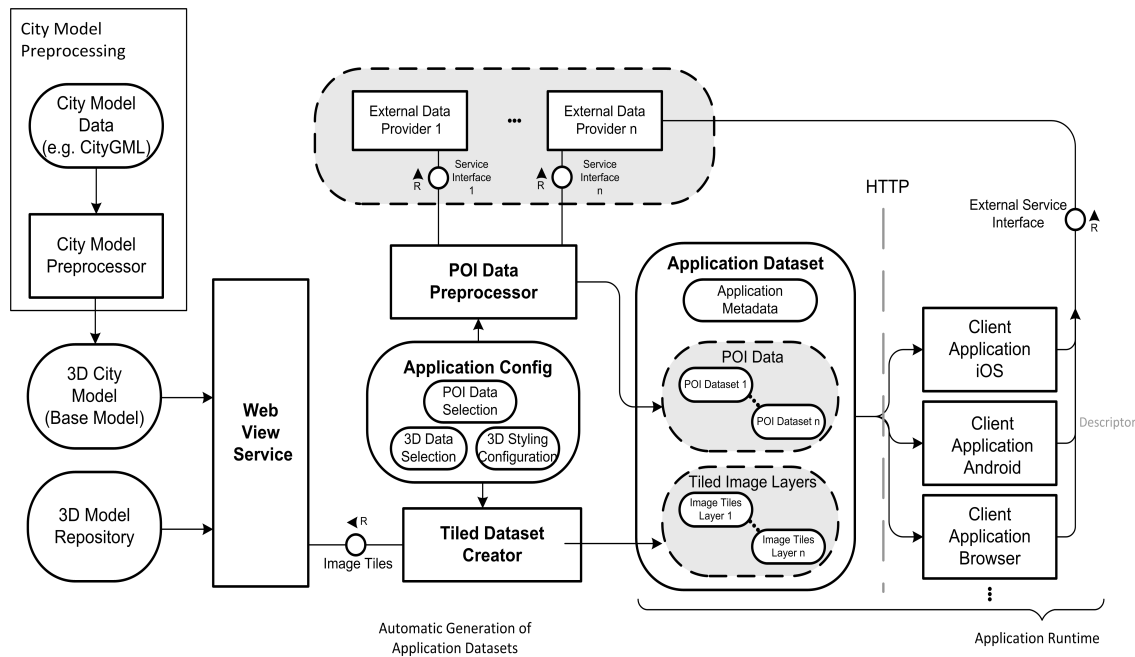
City Model Preprocessing

City Model Data (e.g. CityGML)

City Model Preprocessor

3D City Model (Base Model)

3D Model Repository

Web View Service

R
Image Tiles

External Data Provider 1

•••

External Data Provider n

R
Service Interface 1

R
Service Interface n

POI Data Preprocessor

Application Config

POI Data Selection

3D Data Selection

3D Styling Configuration

Tiled Dataset Creator

Automatic Generation of Application Datasets

Application Dataset

Application Metadata

POI Data

POI Dataset 1

POI Dataset n

Tiled Image Layers

Image Tiles Layer 1

Image Tiles Layer n

HTTP

External Service Interface
R

Client Application iOS

Client Application Android

Descriptor

Client Application Browser

⋮

Application Runtime